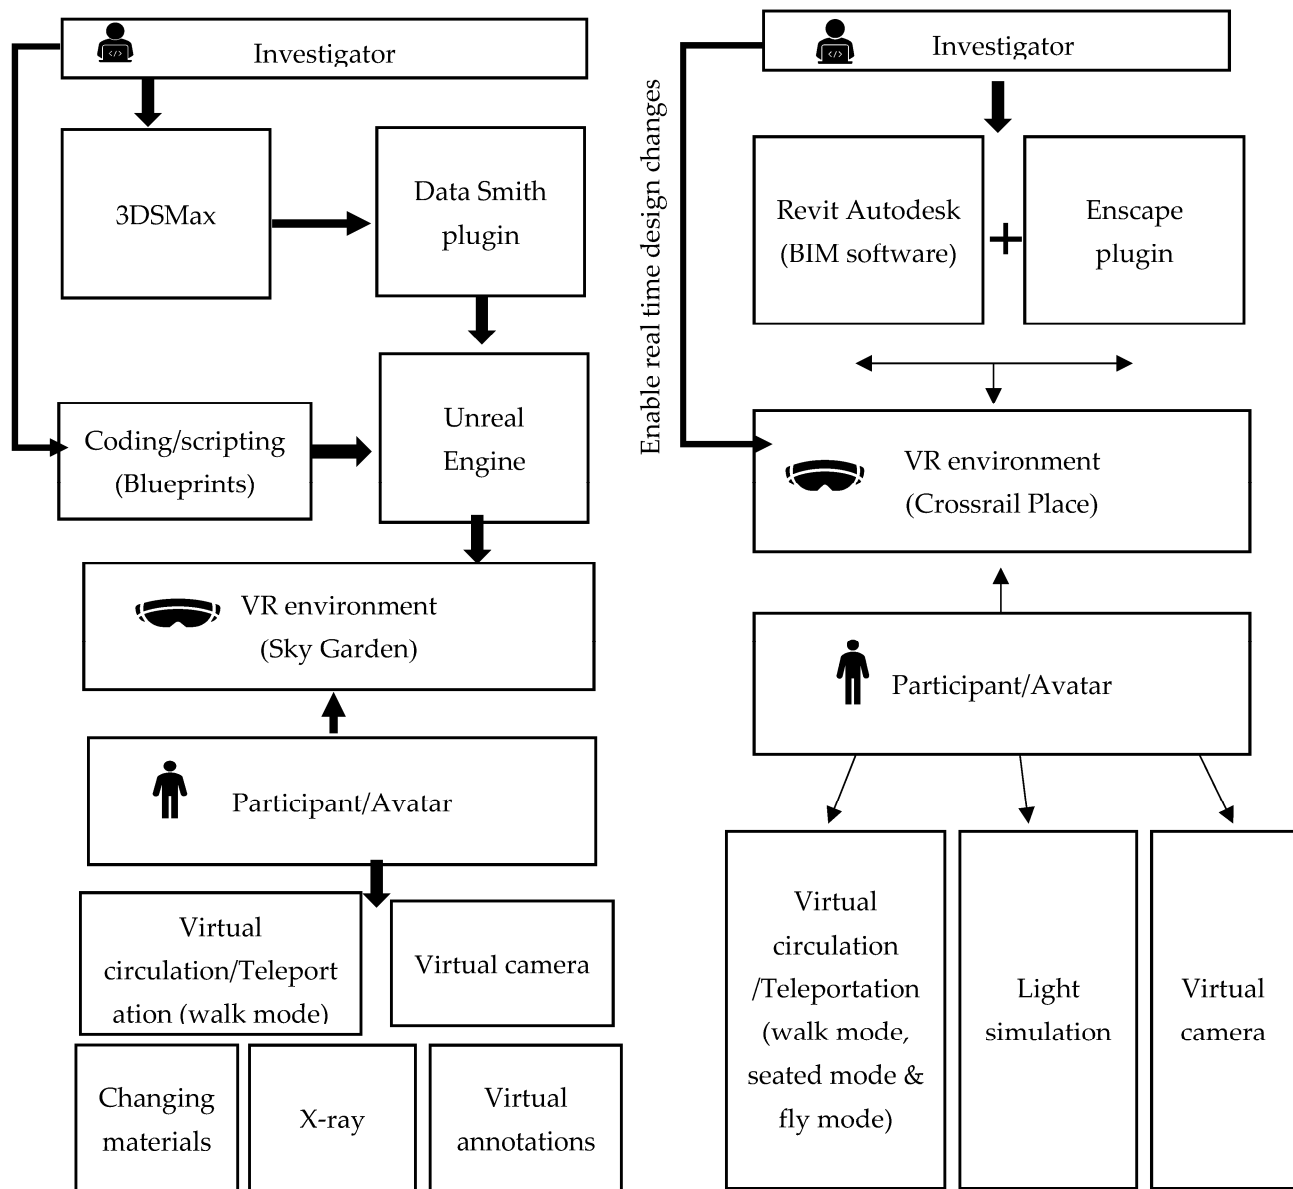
Investigator

3DSMax

Data Smith plugin

Coding/scripting (Blueprints)

Unreal Engine

VR environment (Sky Garden)

Participant/Avatar

Virtual circulation/Teleportation (walk mode)

Virtual camera

Changing materials

X-ray

Virtual annotations

Enable real time design changes

Investigator

Revit Autodesk (BIM software)

+

Enscape plugin

VR environment (Crossrail Place)

Participant/Avatar

Virtual circulation /Teleportation (walk mode, seated mode & fly mode)

Light simulation

Virtual camera